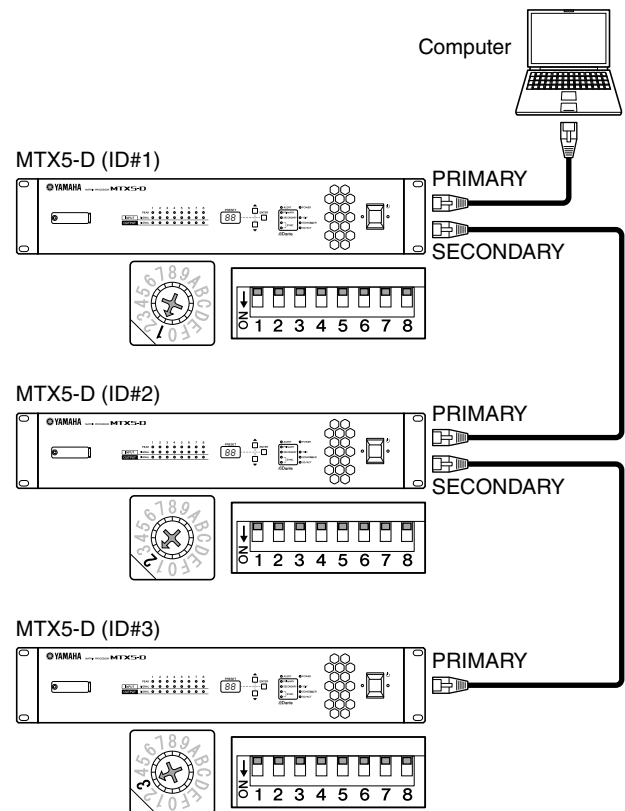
Computer

MTX5-D (ID#1)

YAMAHA MTX5-D

88

PRIMARY

SECONDARY

0123456789ABCDEF

ON 1 2 3 4 5 6 7 8

MTX5-D (ID#2)

YAMAHA MTX5-D

88

PRIMARY

SECONDARY

0123456789ABCDEF

ON 1 2 3 4 5 6 7 8

MTX5-D (ID#3)

YAMAHA MTX5-D

88

PRIMARY

0123456789ABCDEF

ON 1 2 3 4 5 6 7 8